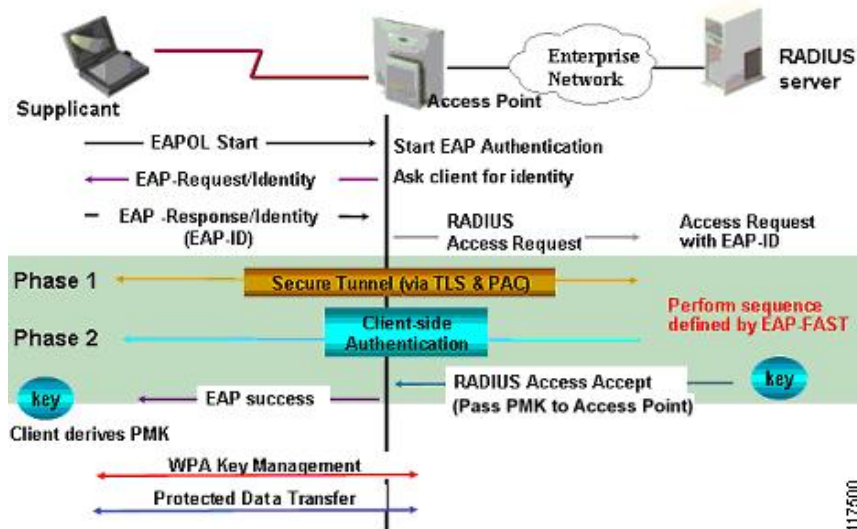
Enterprise Network

RADIUS server

Supplicant

Access Point

EAPOL Start

Start EAP Authentication

EAP-Request/Identity

Ask client for identity

EAP -Response/Identity (EAP-ID)

RADIUS Access Request

Access Request with EAP-ID

Phase 1

Secure Tunnel (via TLS & PAC)

Perform sequence defined by EAP-FAST

Phase 2

Client-side Authentication

key

EAP success

RADIUS Access Accept (Pass PMK to Access Point)

key

Client derives PMK

WPA Key Management

Protected Data Transfer

117500